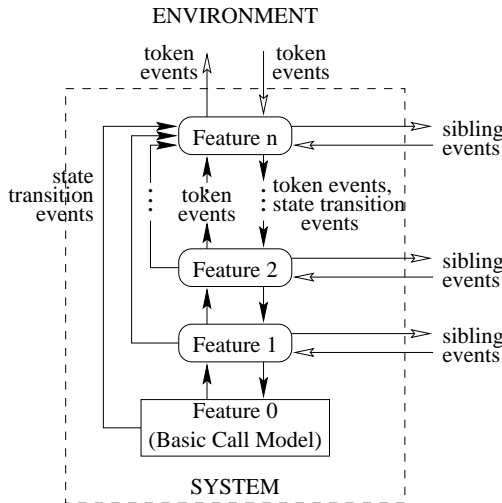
ENVIRONMENT

token events

token events

state transition events

Feature n

sibling events

token events

token events, state transition events

Feature 2

sibling events

Feature 1

sibling events

Feature 0
(Basic Call Model)

SYSTEM